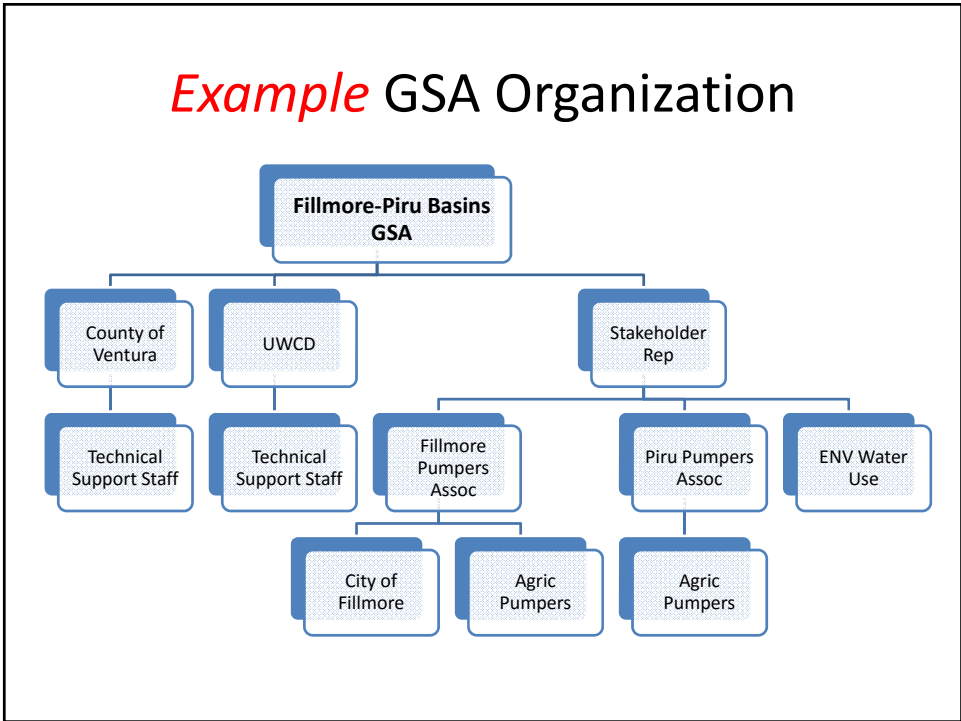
Example GSA Organization

Fillmore-Piru Basins GSA

County of Ventura

UWCD

Stakeholder Rep

Technical Support Staff

Technical Support Staff

Fillmore Pumpers Assoc

Piru Pumpers Assoc

ENV Water Use

City of Fillmore

Agric Pumpers

Agric Pumpers